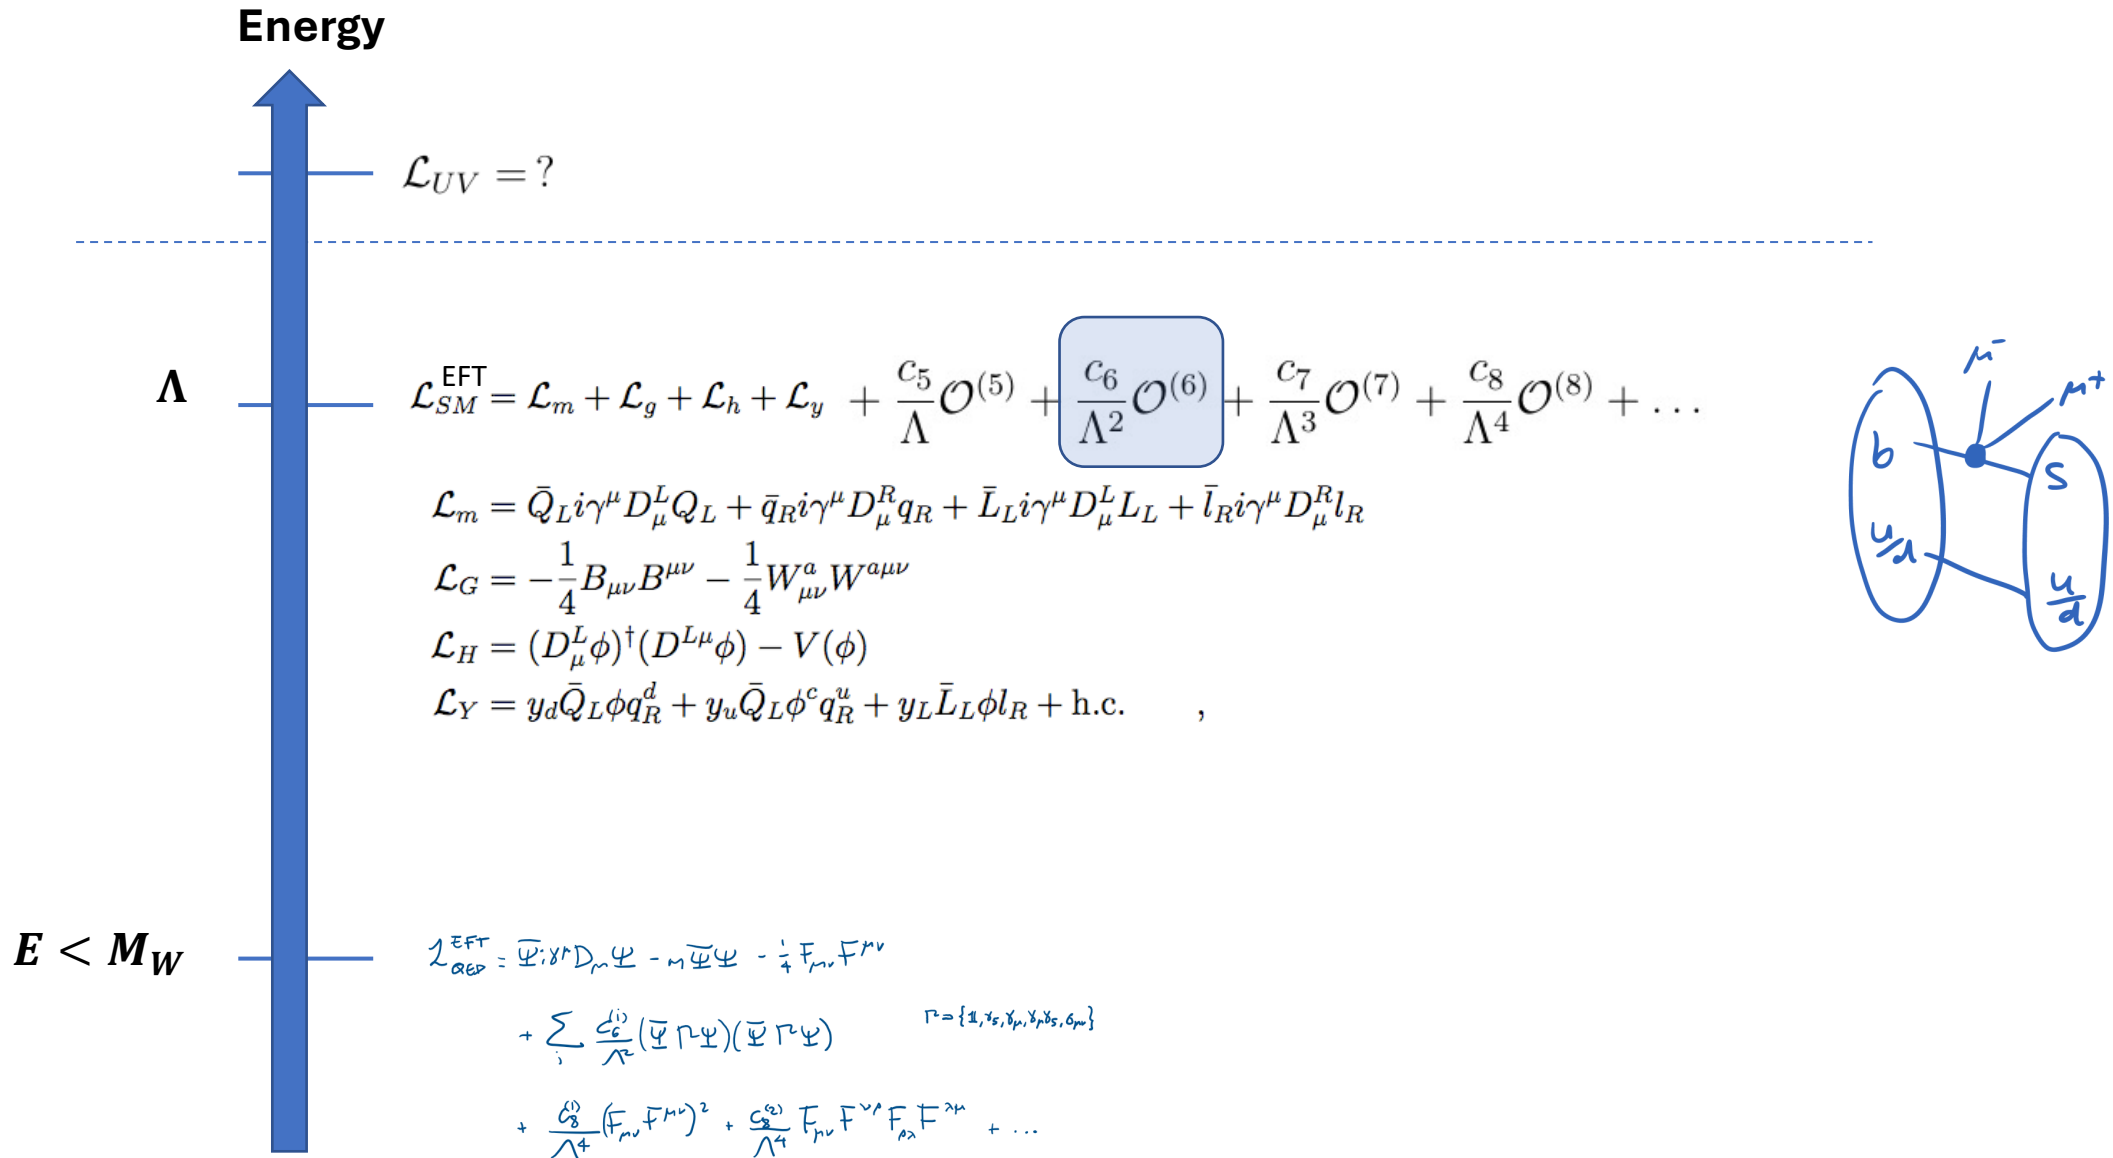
Energy

$\mathcal{L}_{UV} = ?$

$\Lambda$

$\mathcal{L}_{SM}^{\text{EFT}} = \mathcal{L}_m + \mathcal{L}_g + \mathcal{L}_h + \mathcal{L}_y + \frac{c_5}{\Lambda}\mathcal{O}^{(5)} + \frac{c_6}{\Lambda^2}\mathcal{O}^{(6)} + \frac{c_7}{\Lambda^3}\mathcal{O}^{(7)} + \frac{c_8}{\Lambda^4}\mathcal{O}^{(8)} + \ldots$

$\mathcal{L}_m = \bar{Q}_L i\gamma^\mu D_\mu^L Q_L + \bar{q}_R i\gamma^\mu D_\mu^R q_R + \bar{L}_L i\gamma^\mu D_\mu^L L_L + \bar{l}_R i\gamma^\mu D_\mu^R l_R$

$\mathcal{L}_G = -\frac{1}{4}B_{\mu\nu}B^{\mu\nu} - \frac{1}{4}W_{\mu\nu}^a W^{a\mu\nu}$

$\mathcal{L}_H = (D_\mu^L\phi)^\dagger(D^{L\mu}\phi) - V(\phi)$

$\mathcal{L}_Y = y_d\bar{Q}_L\phi q_R^d + y_u\bar{Q}_L\phi^c q_R^u + y_L\bar{L}_L\phi l_R + \text{h.c.}$ ,

$\mu^-$ $\mu^+$ b s u/d u/d

$E < M_W$

$\mathcal{L}_{QED}^{EFT} = \bar{\Psi} i\gamma^\mu D_\mu \Psi - m\bar{\Psi}\Psi - \frac{1}{4}F_{\mu\nu}F^{\mu\nu}$

$+ \sum_i \frac{c_6^{(i)}}{\Lambda^2}(\bar{\Psi}\Gamma\Psi)(\bar{\Psi}\Gamma\Psi)$ $\Gamma = \{\mathbb{1}, \gamma_5, \gamma_\mu, \gamma_\mu\gamma_5, \sigma_{\mu\nu}\}$

$+ \frac{c_8^{(1)}}{\Lambda^4}(F_{\mu\nu}F^{\mu\nu})^2 + \frac{c_8^{(2)}}{\Lambda^4}F_{\mu\nu}F^{\nu\rho}F_{\rho\lambda}F^{\lambda\mu} + \ldots$